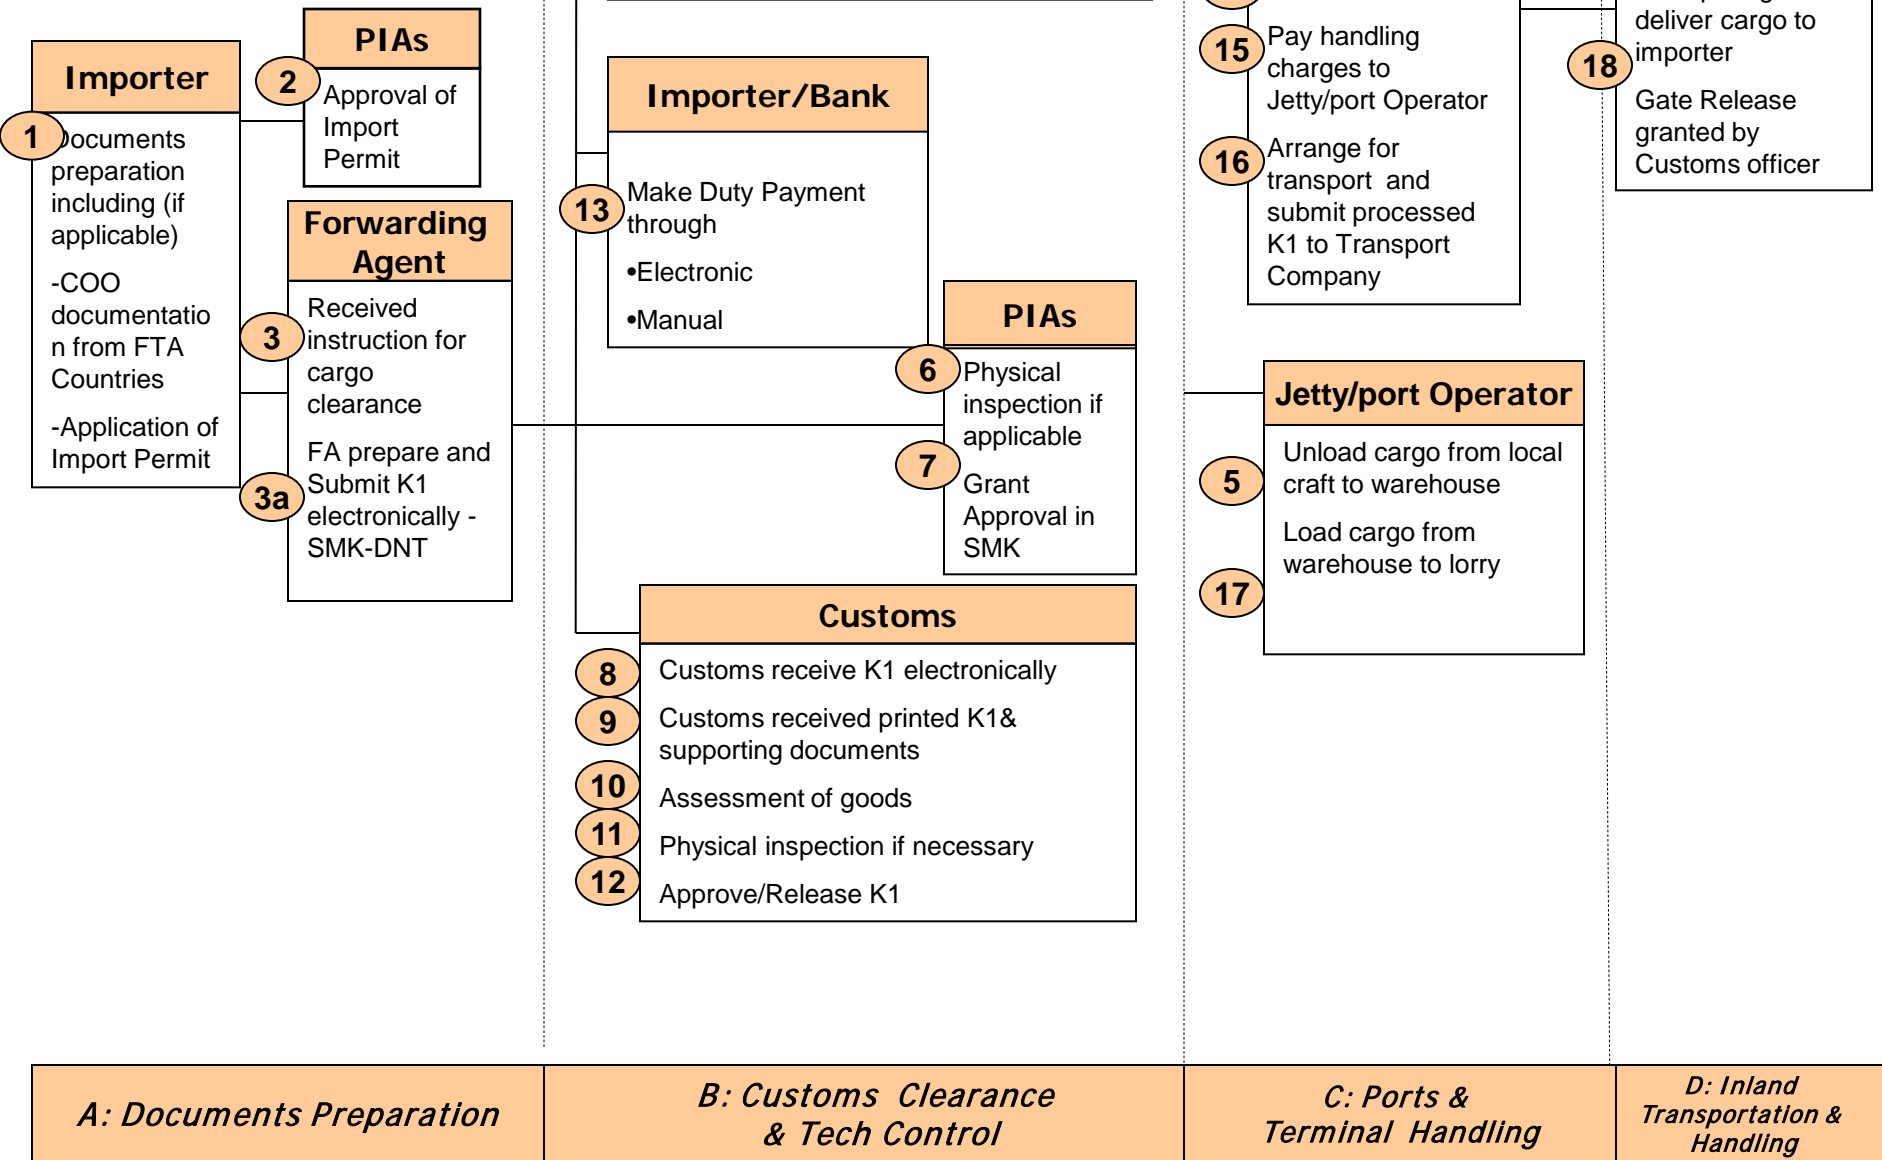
Importer

1 Documents preparation including (if applicable)

-COO documentation from FTA Countries

-Application of Import Permit

PIAs

2 Approval of Import Permit

Forwarding Agent

3 Received instruction for cargo clearance

3a FA prepare and Submit K1 electronically - SMK-DNT

Importer/Bank

13 Make Duty Payment through

•Electronic

•Manual

PIAs

6 Physical inspection if applicable

7 Grant Approval in SMK

Customs

8 Customs receive K1 electronically

9 Customs received printed K1& supporting documents

10 Assessment of goods

11 Physical inspection if necessary

12 Approve/Release K1

15 Pay handling charges to Jetty/port Operator

16 Arrange for transport and submit processed K1 to Transport Company

Jetty/port Operator

5 Unload cargo from local craft to warehouse

Load cargo from warehouse to lorry

17

deliver cargo to importer

18 Gate Release granted by Customs officer

A: Documents Preparation

B: Customs Clearance & Tech Control

C: Ports & Terminal Handling

D: Inland Transportation & Handling